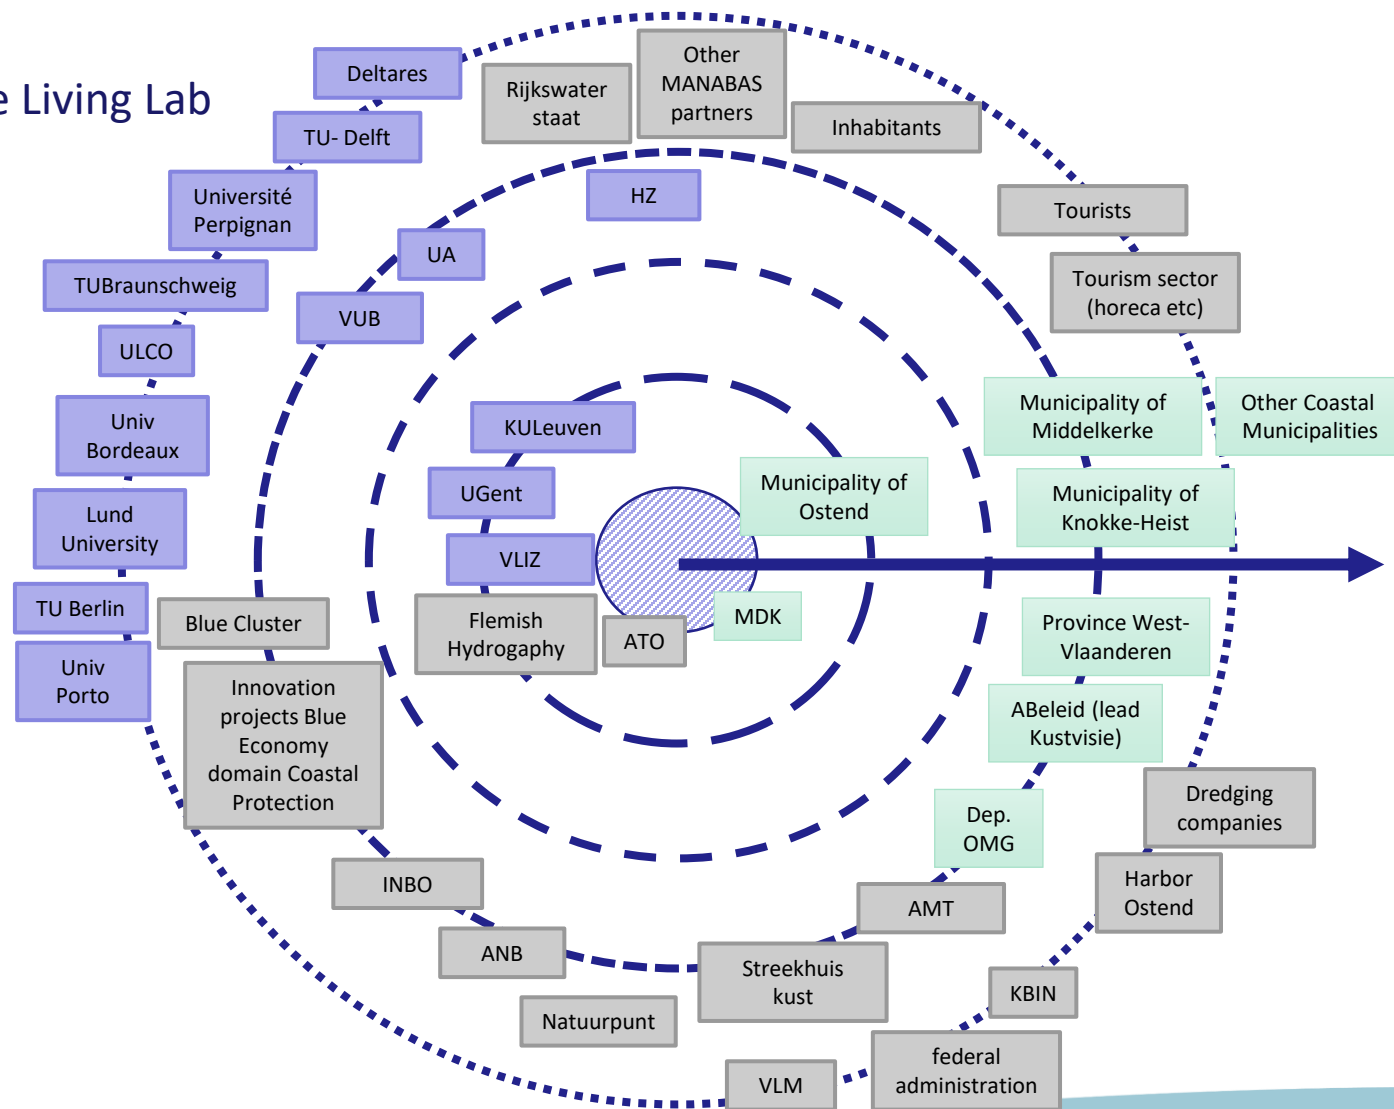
e Living Lab

Deltares

Rijkswater staat

Other MANABAS partners

Inhabitants

TU- Delft

Université Perpignan

HZ

Tourists

UA

TUBraunschweig

Tourism sector (horeca etc)

VUB

ULCO

Univ Bordeaux

Municipality of Middelkerke

Other Coastal Municipalities

KULeuven

Municipality of Ostend

UGent

Municipality of Knokke-Heist

Lund University

VLIZ

TU Berlin

Blue Cluster

MDK

Flemish Hydrography

ATO

Province West-Vlaanderen

Univ Porto

Innovation projects Blue Economy domain Coastal Protection

ABeleid (lead Kustvisie)

Dredging companies

Dep. OMG

Harbor Ostend

INBO

AMT

ANB

Streekhuis kust

KBIN

Natuurpunt

federal administration

VLM